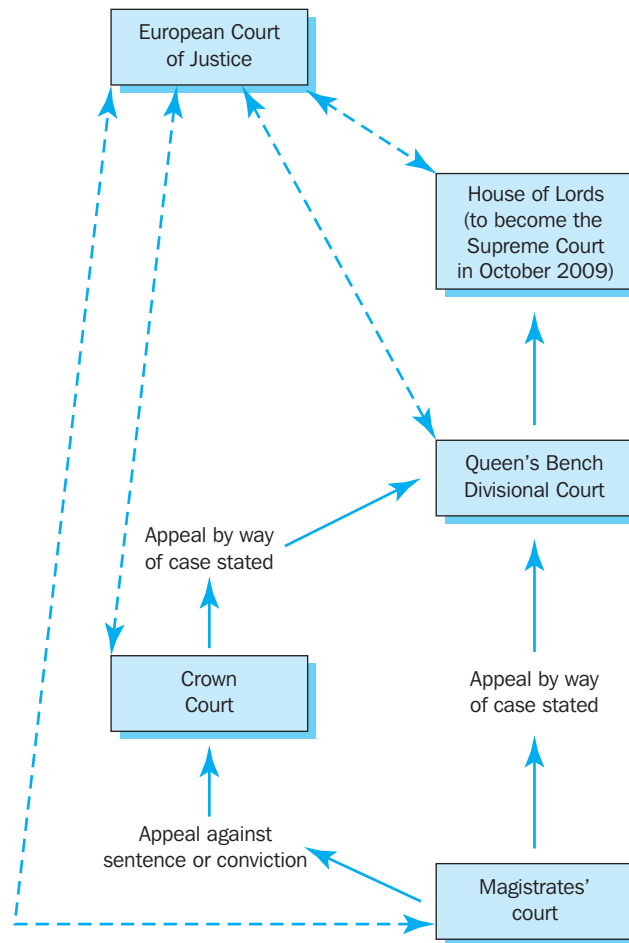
European Court of Justice

House of Lords (to become the Supreme Court in October 2009)

Queen's Bench Divisional Court

Appeal by way of case stated

Crown Court

Appeal by way of case stated

Appeal against sentence or conviction

Magistrates' court